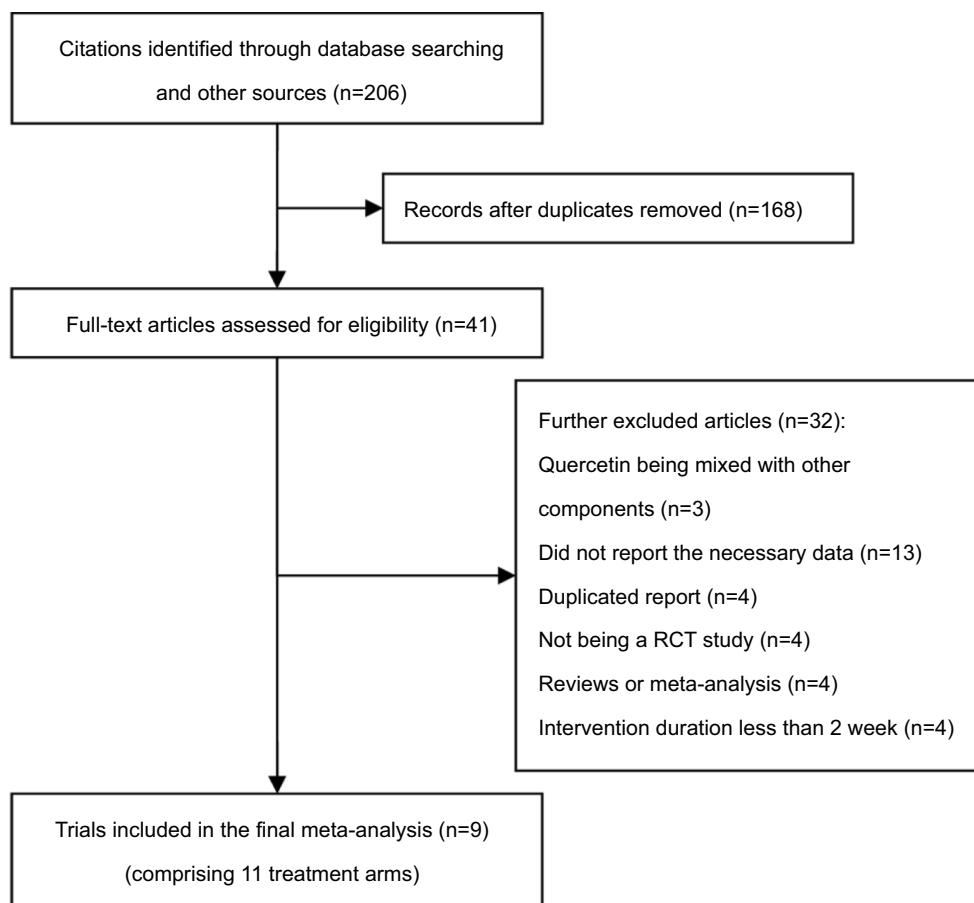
Citations identified through database searching and other sources (n=206)

Records after duplicates removed (n=168)

Full-text articles assessed for eligibility (n=41)

Further excluded articles (n=32):
Quercetin being mixed with other components (n=3)
Did not report the necessary data (n=13)
Duplicated report (n=4)
Not being a RCT study (n=4)
Reviews or meta-analysis (n=4)
Intervention duration less than 2 week (n=4)

Trials included in the final meta-analysis (n=9)
(comprising 11 treatment arms)